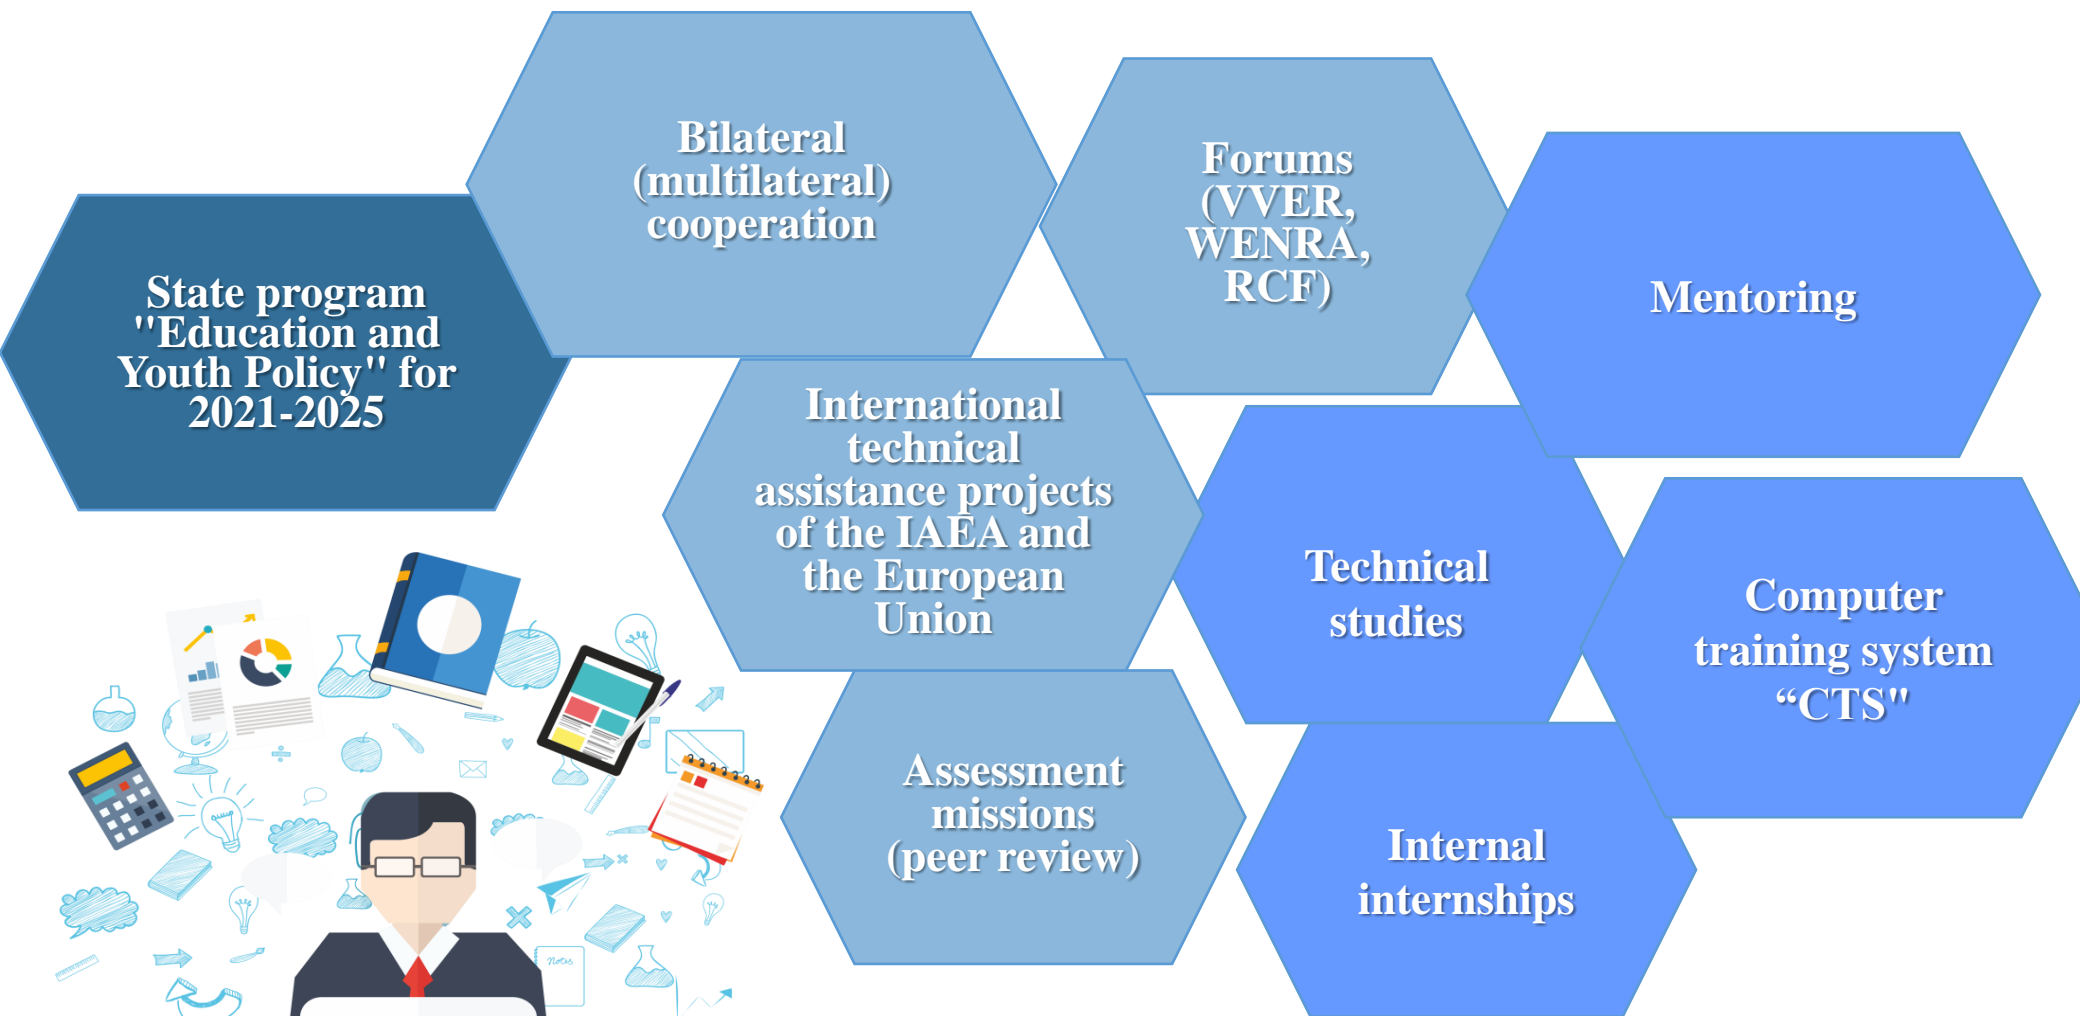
State program "Education and Youth Policy" for 2021-2025

Bilateral (multilateral) cooperation

Forums (VVER, WENRA, RCF)

Mentoring

International technical assistance projects of the IAEA and the European Union

Technical studies

Computer training system “CTS"

Assessment missions (peer review)

Internal internships

Notes